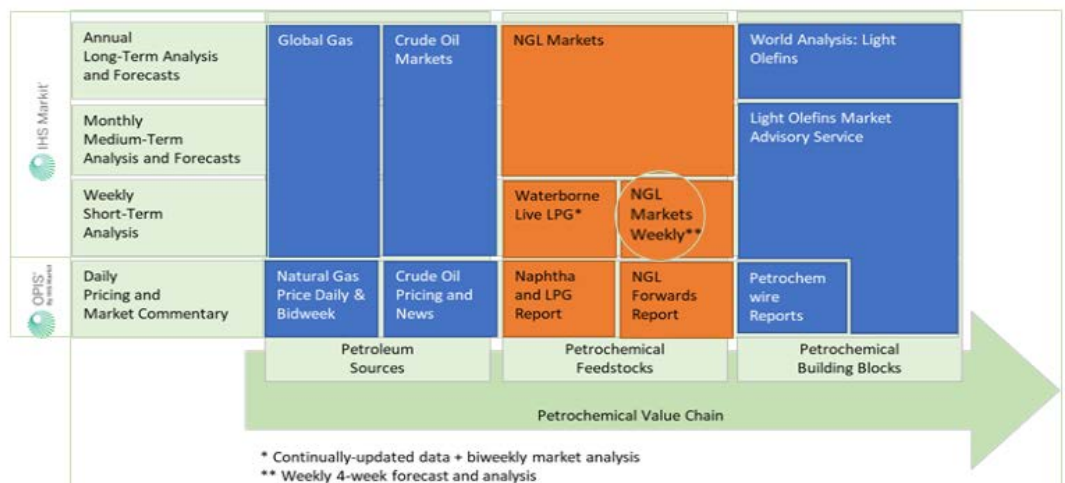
IHS Markit

OPIS by IHS Markit

| | | | | |
|---|---|---|---|---|
| Annual Long-Term Analysis and Forecasts | Global Gas | Crude Oil Markets | NGL Markets | World Analysis: Light Olefins |
| Monthly Medium-Term Analysis and Forecasts | | | | Light Olefins Market Advisory Service |
| Weekly Short-Term Analysis | | | Waterborne Live LPG* / NGL Markets Weekly** | |
| Daily Pricing and Market Commentary | Natural Gas Price Daily & Bidweek | Crude Oil Pricing and News | Naphtha and LPG Report / NGL Forwards Report | Petrochem wire Reports |
| | Petroleum Sources | | Petrochemical Feedstocks | Petrochemical Building Blocks |

Petrochemical Value Chain

* Continually-updated data + biweekly market analysis
** Weekly 4-week forecast and analysis